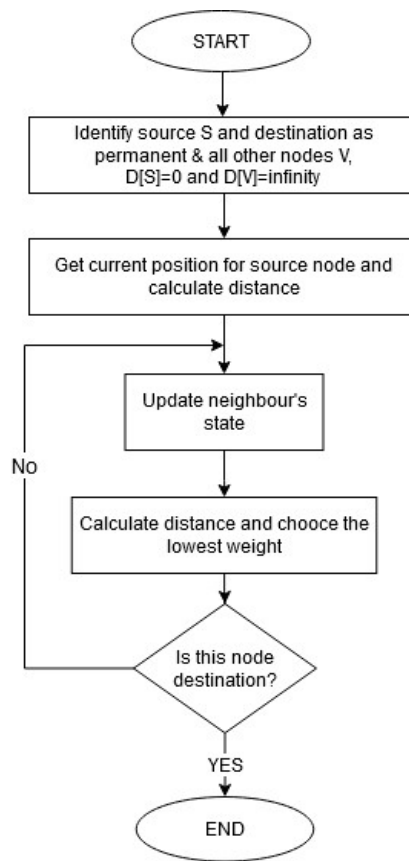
START

Identify source S and destination as permanent & all other nodes V, D[S]=0 and D[V]=infinity

Get current position for source node and calculate distance

Update neighbour's state

No

Calculate distance and chooce the lowest weight

Is this node destination?

YES

END